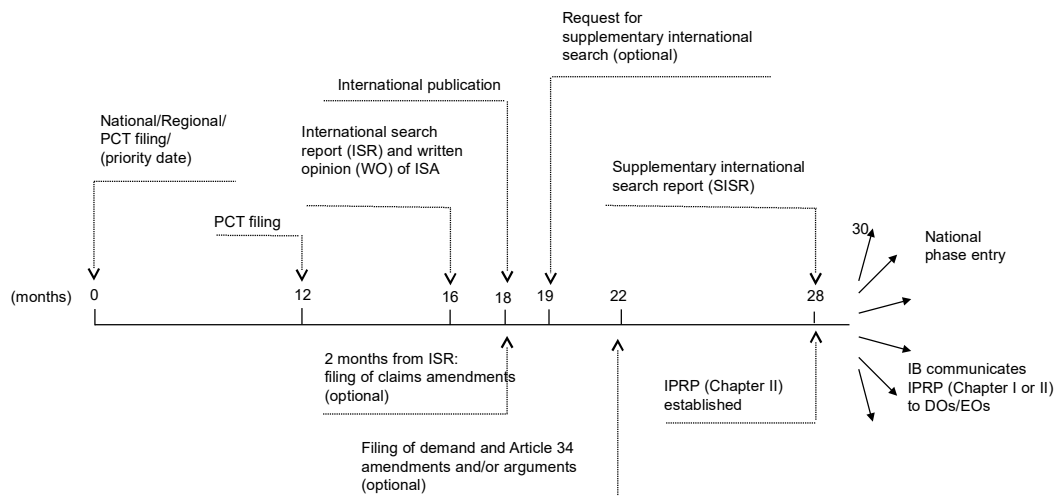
Request for supplementary international search (optional)

International publication

National/Regional/ PCT filing/ (priority date)

International search report (ISR) and written opinion (WO) of ISA

Supplementary international search report (SISR)

PCT filing

30

National phase entry

(months) 0 12 16 18 19 22 28

2 months from ISR: filing of claims amendments (optional)

IPRP (Chapter II) established

IB communicates IPRP (Chapter I or II) to DOs/EOs

Filing of demand and Article 34 amendments and/or arguments (optional)